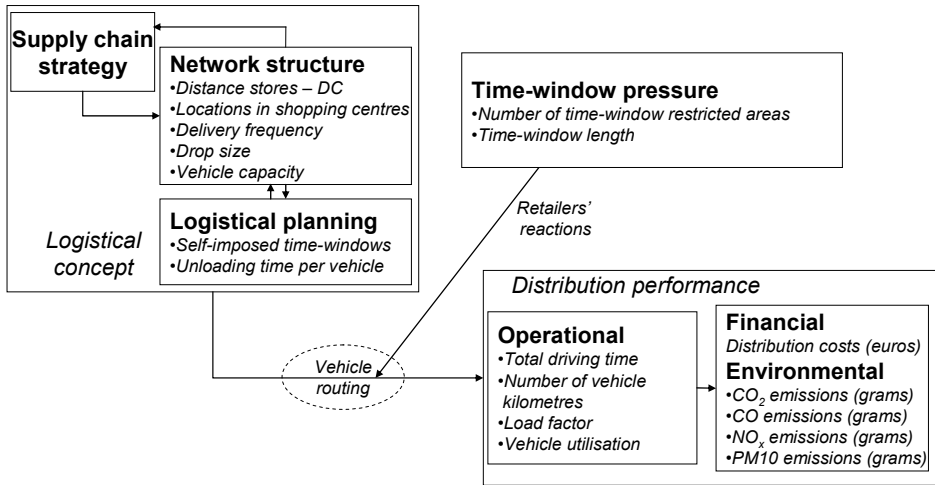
Supply chain strategy

Network structure
•Distance stores – DC
•Locations in shopping centres
•Delivery frequency
•Drop size
•Vehicle capacity

Logistical planning
•Self-imposed time-windows
•Unloading time per vehicle

Logistical concept

Time-window pressure
•Number of time-window restricted areas
•Time-window length

Retailers' reactions

Vehicle routing

Distribution performance

Operational
•Total driving time
•Number of vehicle kilometres
•Load factor
•Vehicle utilisation

Financial
Distribution costs (euros)

Environmental
•$CO_2$ emissions (grams)
•CO emissions (grams)
•$NO_x$ emissions (grams)
•PM10 emissions (grams)